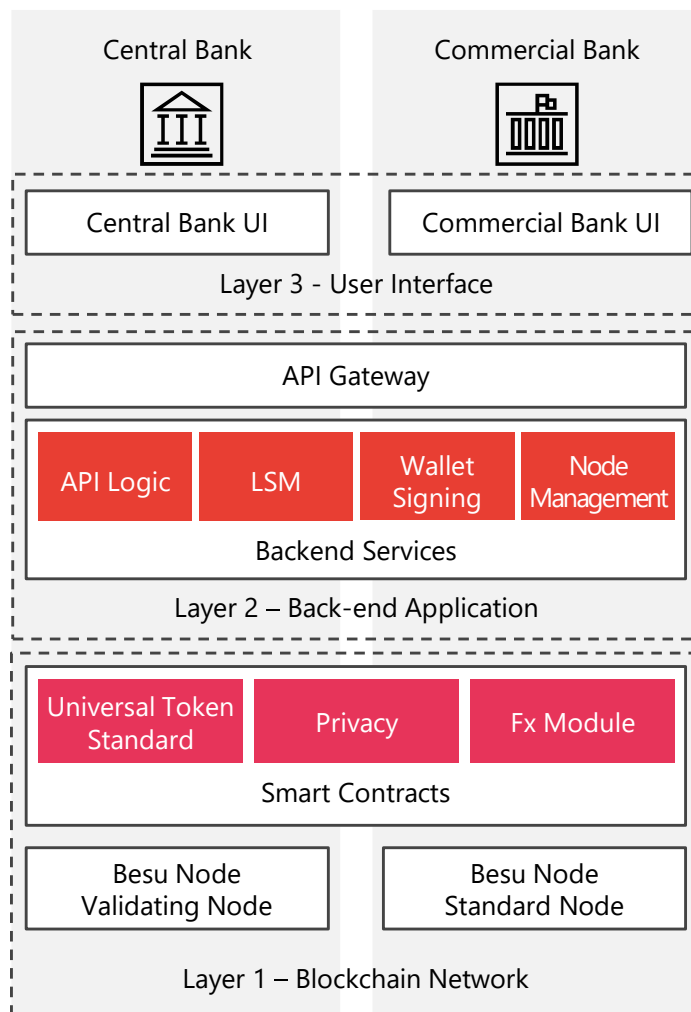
Central Bank

Commercial Bank

Central Bank UI

Commercial Bank UI

Layer 3 - User Interface

API Gateway

API Logic

LSM

Wallet Signing

Node Management

Backend Services

Layer 2 – Back-end Application

Universal Token Standard

Privacy

Fx Module

Smart Contracts

Besu Node Validating Node

Besu Node Standard Node

Layer 1 – Blockchain Network